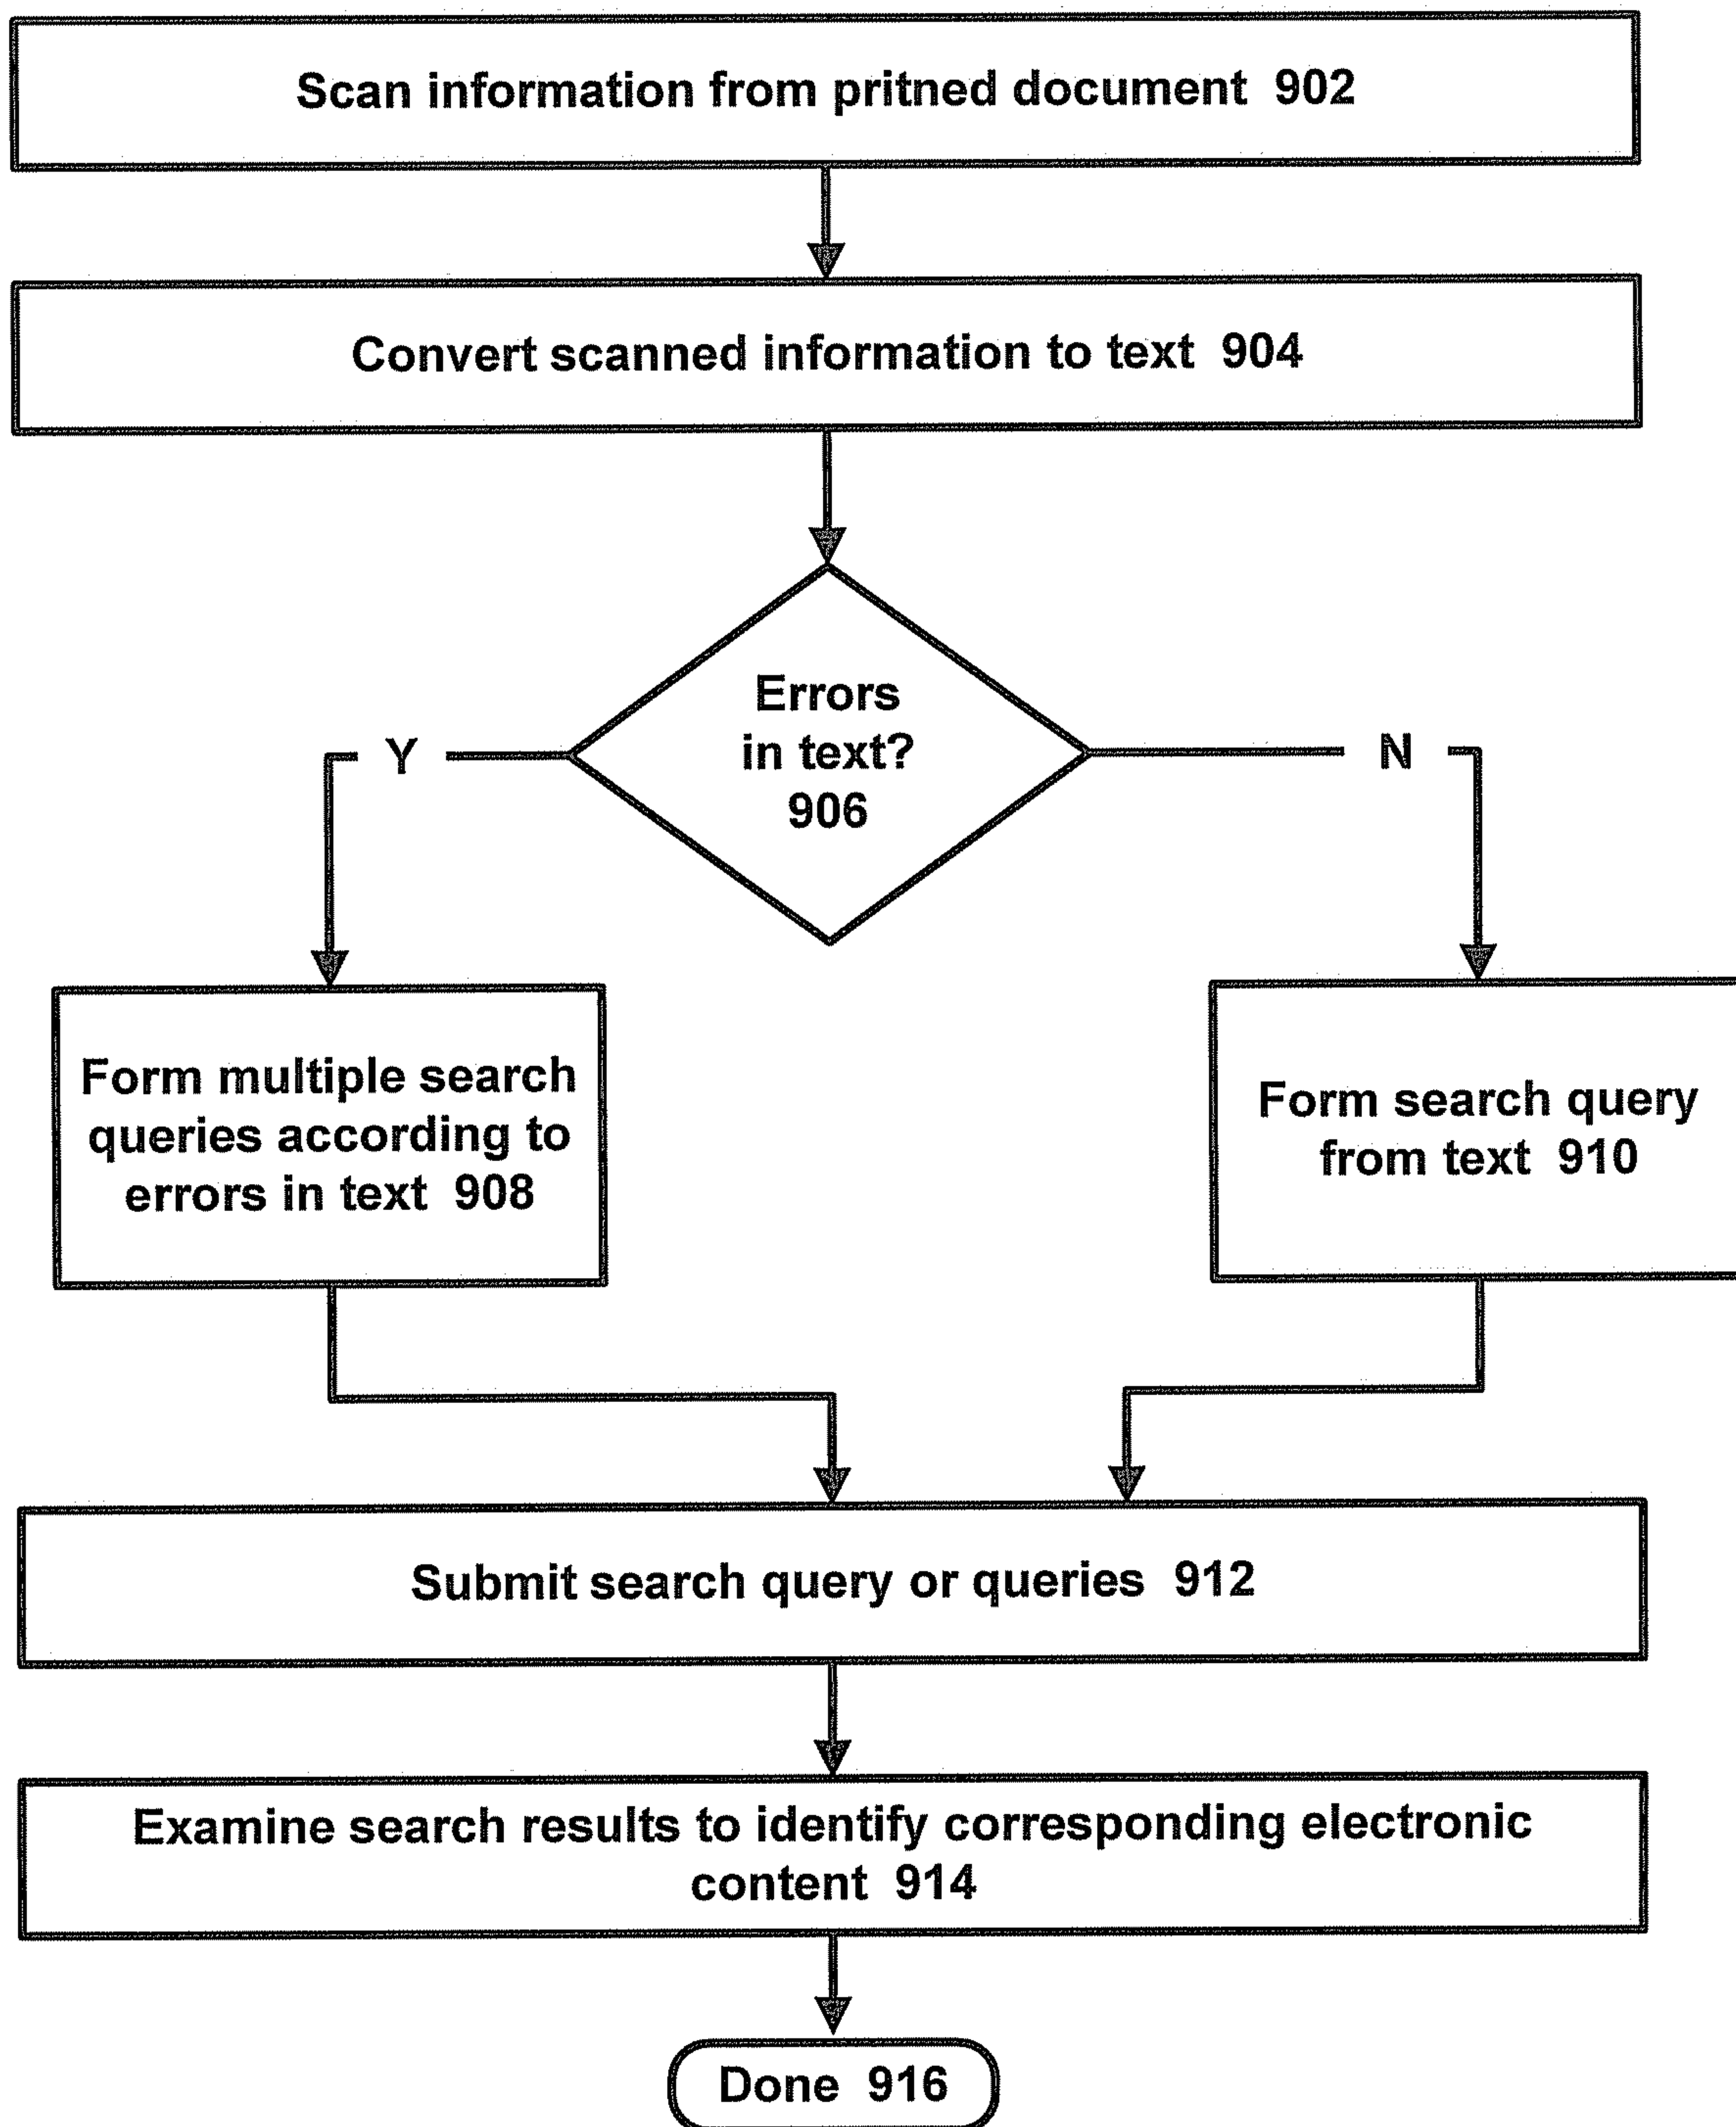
Scan information from pritned document 902

Convert scanned information to text 904

Errors in text? 906

Y

N

Form multiple search queries according to errors in text 908

Form search query from text 910

Submit search query or queries 912

Examine search results to identify corresponding electronic content 914

Done 916